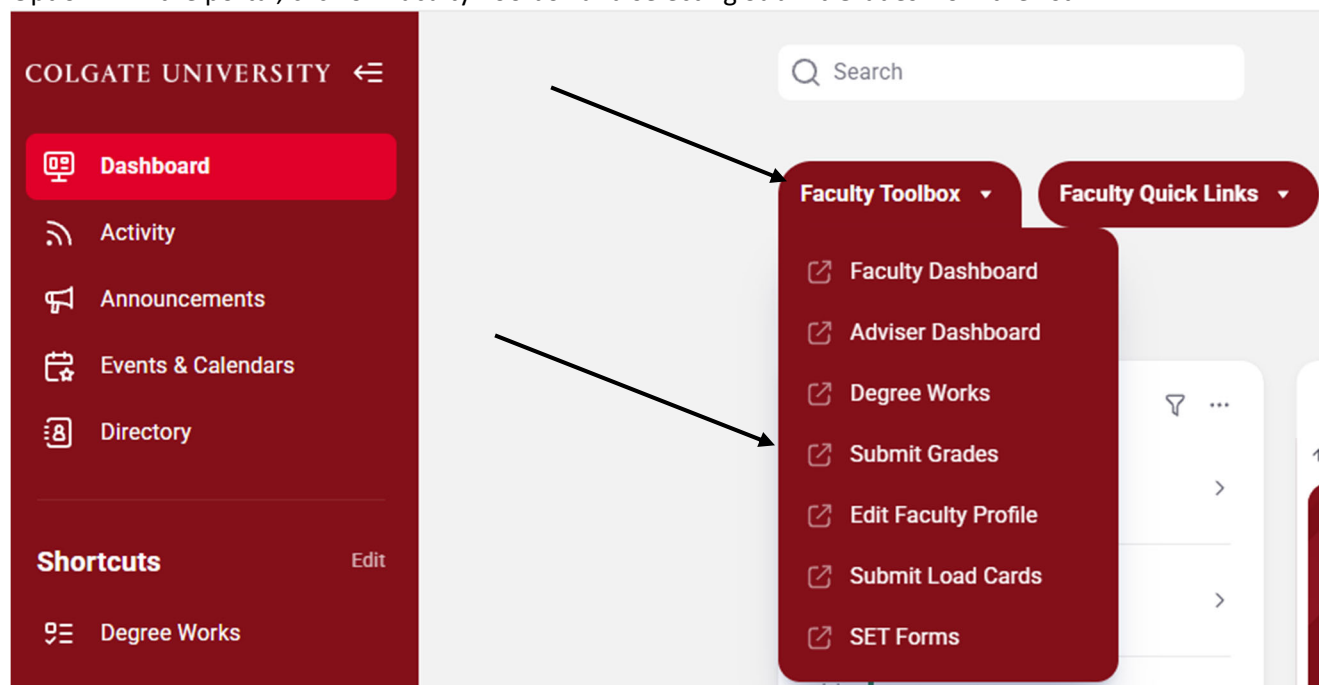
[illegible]

COLGATE UNIVERSITY

Dashboard

Activity

Announcements

Events & Calendars

Directory

Shortcuts

Edit

Degree Works

Search

Faculty Toolbox

Faculty Quick Links

Faculty Dashboard

Adviser Dashboard

Degree Works

Submit Grades

Edit Faculty Profile

Submit Load Cards

SET Forms